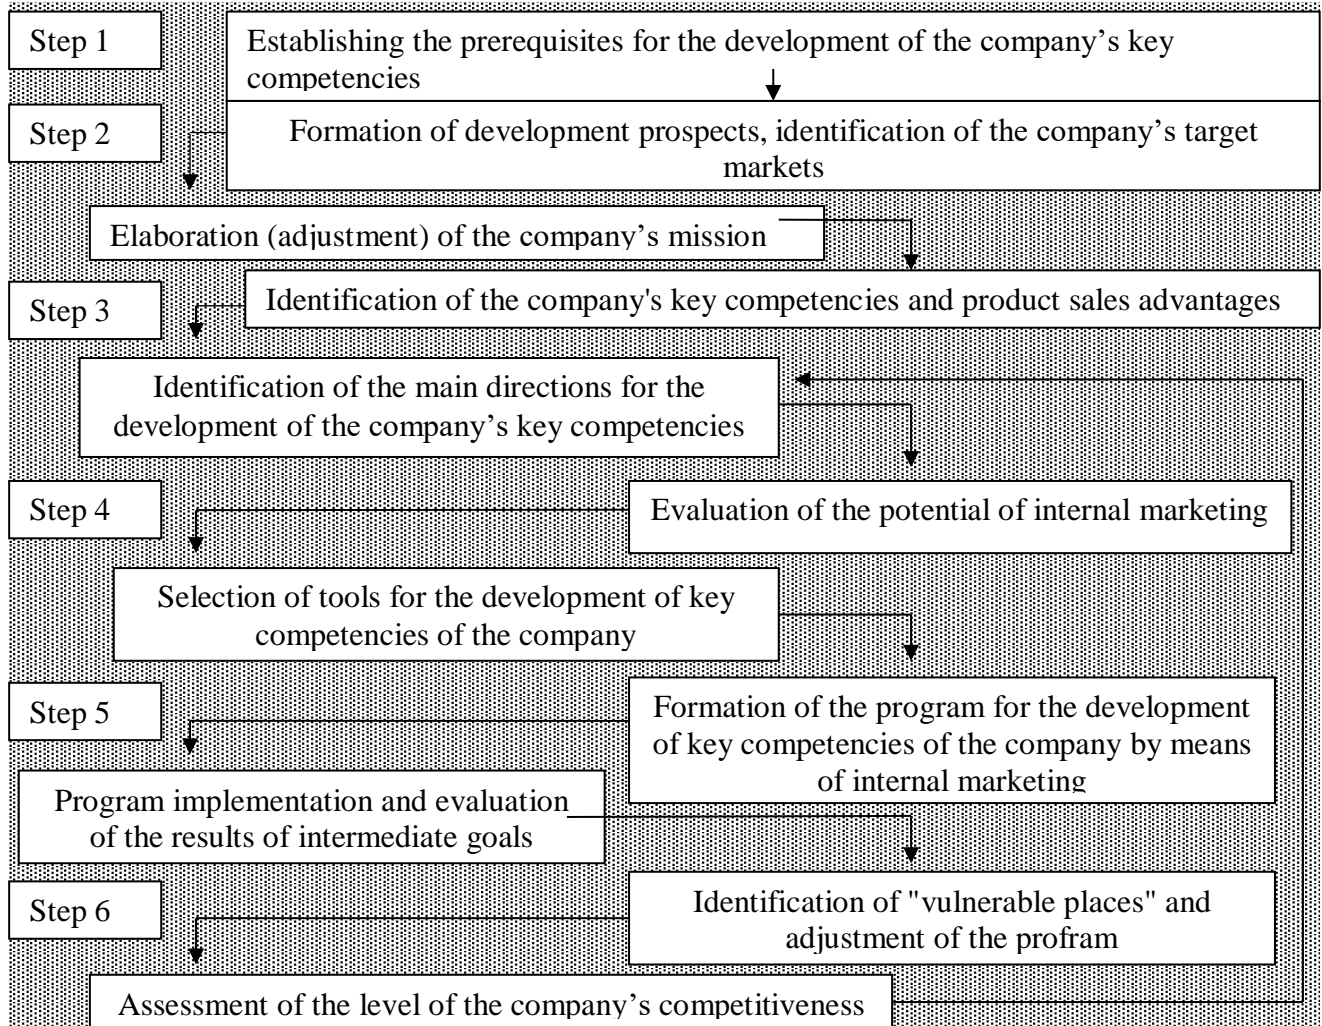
Step 1

Establishing the prerequisites for the development of the company’s key competencies

Step 2

Formation of development prospects, identification of the company’s target markets

Elaboration (adjustment) of the company’s mission

Step 3

Identification of the company's key competencies and product sales advantages

Identification of the main directions for the development of the company’s key competencies

Step 4

Evaluation of the potential of internal marketing

Selection of tools for the development of key competencies of the company

Step 5

Formation of the program for the development of key competencies of the company by means of internal marketing

Program implementation and evaluation of the results of intermediate goals

Step 6

Identification of "vulnerable places" and adjustment of the profram

Assessment of the level of the company’s competitiveness